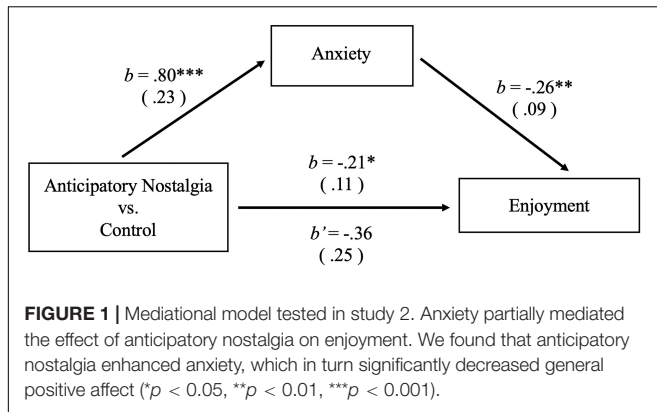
Anxiety

$b$ = .80***
( .23 )

$b$ = -.26**
( .09 )

$b$ = -.21*
( .11 )

Anticipatory Nostalgia
vs.
Control

Enjoyment

$b'$ = -.36
( .25 )

**FIGURE 1 |** Mediational model tested in study 2. Anxiety partially mediated the effect of anticipatory nostalgia on enjoyment. We found that anticipatory nostalgia enhanced anxiety, which in turn significantly decreased general positive affect (*$p$ < 0.05, **$p$ < 0.01, ***$p$ < 0.001).